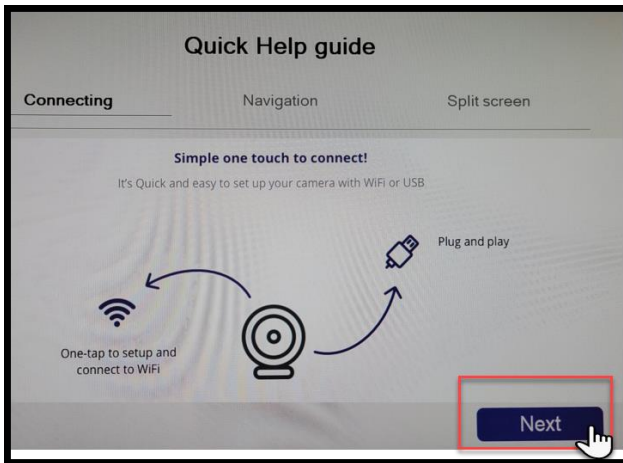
Quick Help guide

Connecting

Navigation

Split screen

Simple one touch to connect!

It's Quick and easy to set up your camera with WiFi or USB

Plug and play

One-tap to setup and connect to WiFi

Next